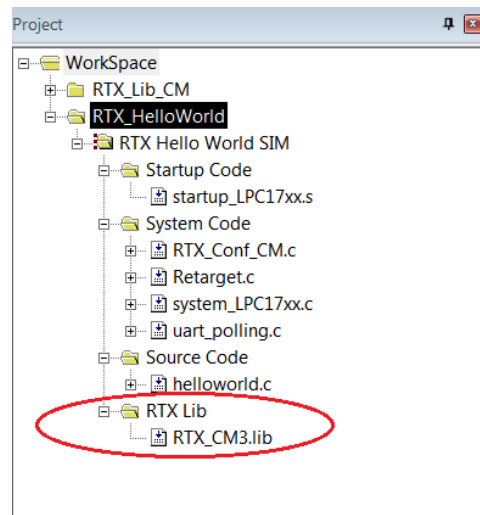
Project

WorkSpace
RTX_Lib_CM
RTX_HelloWorld
RTX Hello World SIM
Startup Code
startup_LPC17xx.s
System Code
RTX_Conf_CM.c
Retarget.c
system_LPC17xx.c
uart_polling.c
Source Code
helloworld.c
RTX Lib
RTX_CM3.lib